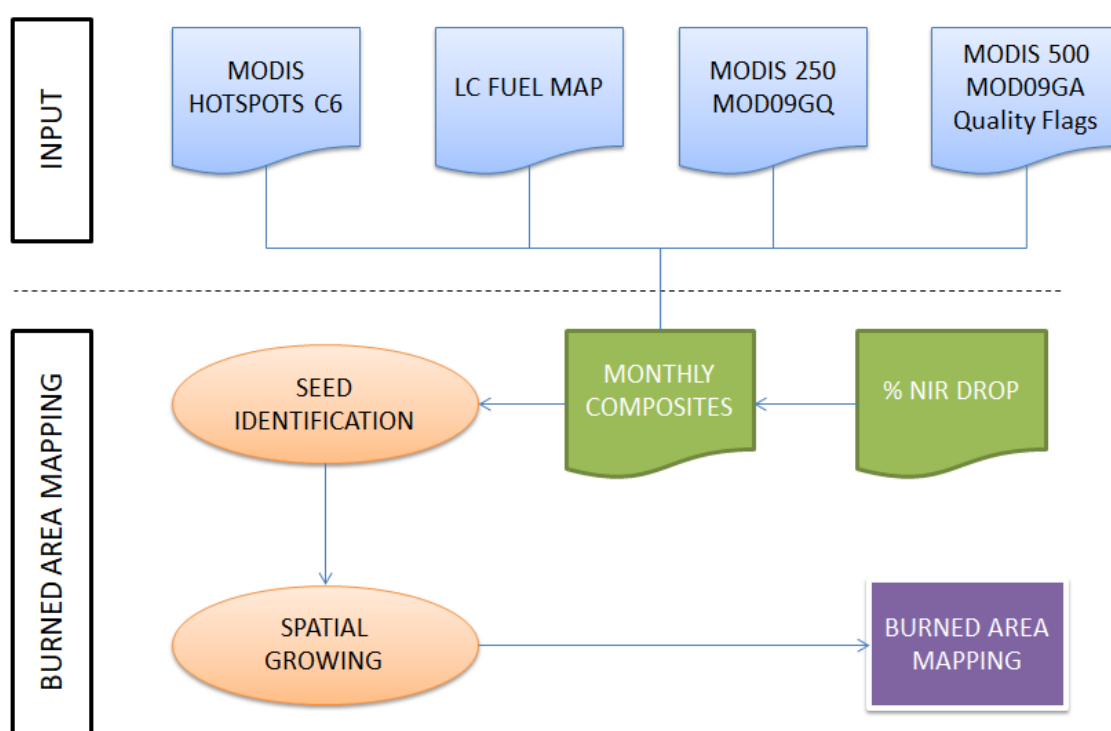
INPUT

MODIS HOTSPOTS C6

LC FUEL MAP

MODIS 250 MOD09GQ

MODIS 500 MOD09GA Quality Flags

BURNED AREA MAPPING

SEED IDENTIFICATION

MONTHLY COMPOSITES

% NIR DROP

SPATIAL GROWING

BURNED AREA MAPPING